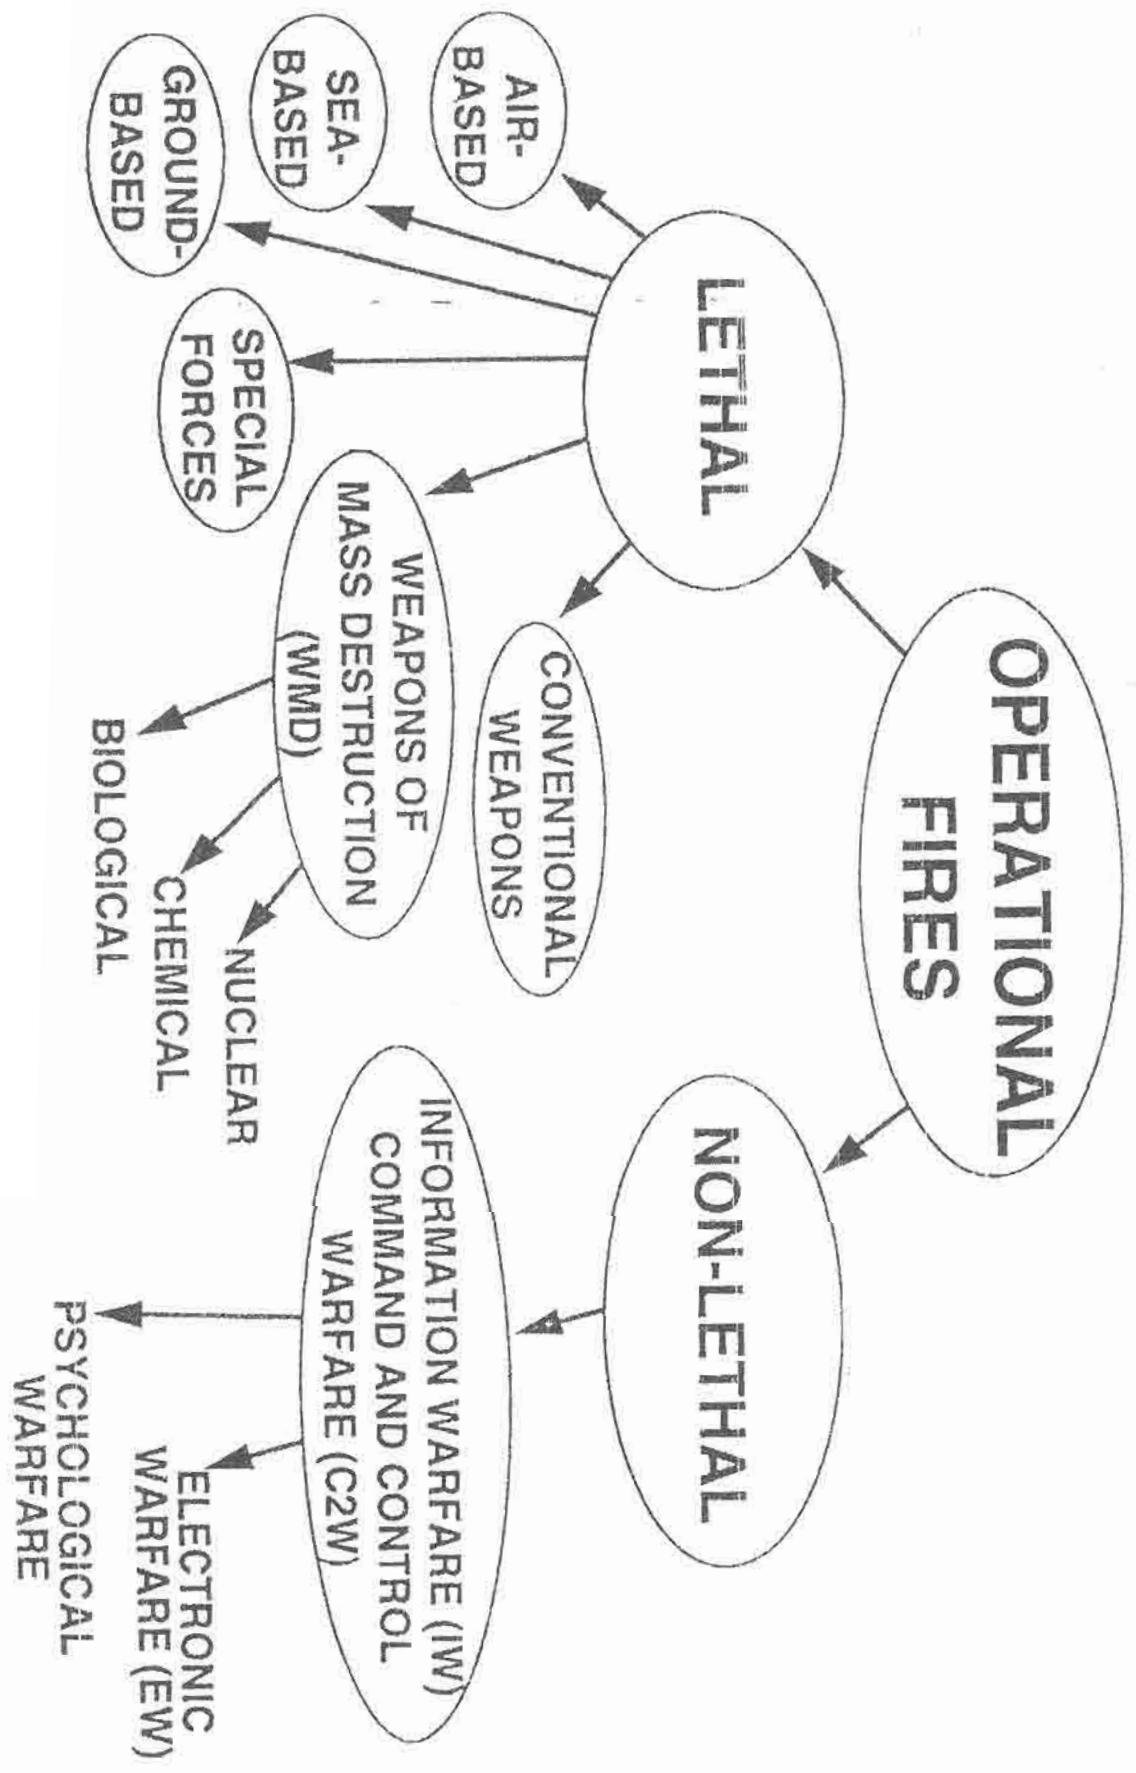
OPERATIONAL FIRES

LETHAL

AIR-BASED

SEA-BASED

GROUND-BASED

SPECIAL FORCES

WEAPONS OF MASS DESTRUCTION (WMD)

BIOLOGICAL

CHEMICAL

NUCLEAR

CONVENTIONAL WEAPONS

NON-LETHAL

INFORMATION WARFARE (IW) COMMAND AND CONTROL WARFARE (C2W)

PSYCHOLOGICAL WARFARE

ELECTRONIC WARFARE (EW)